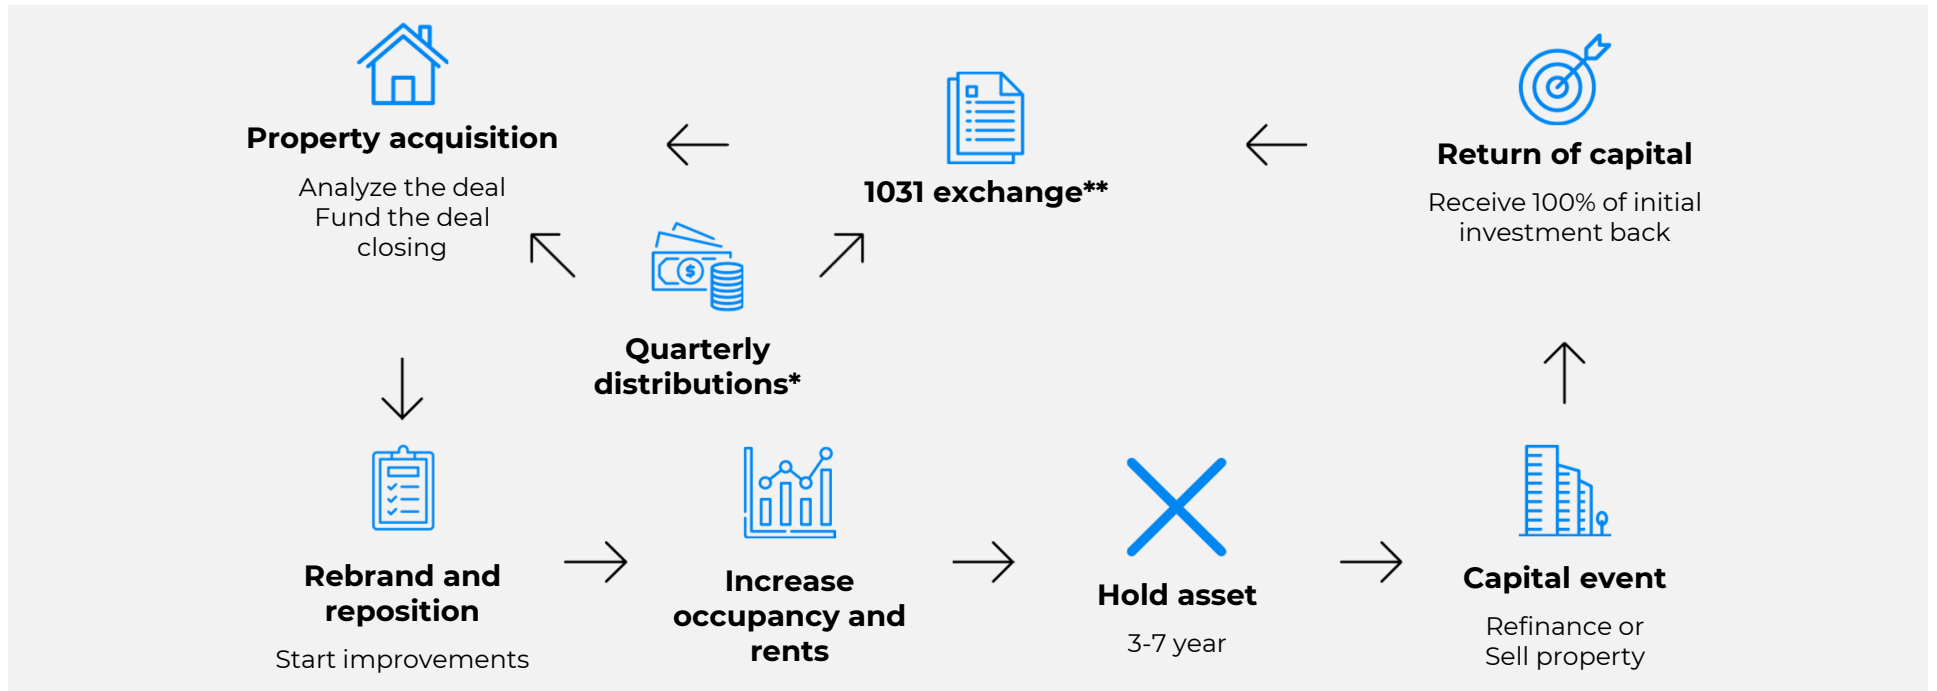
Property acquisition

Analyze the deal
Fund the deal
closing

1031 exchange**

Return of capital

Receive 100% of initial investment back

$

Quarterly distributions*

Rebrand and reposition

Start improvements

Increase occupancy and rents

Hold asset

3-7 year

Capital event

Refinance or
Sell property